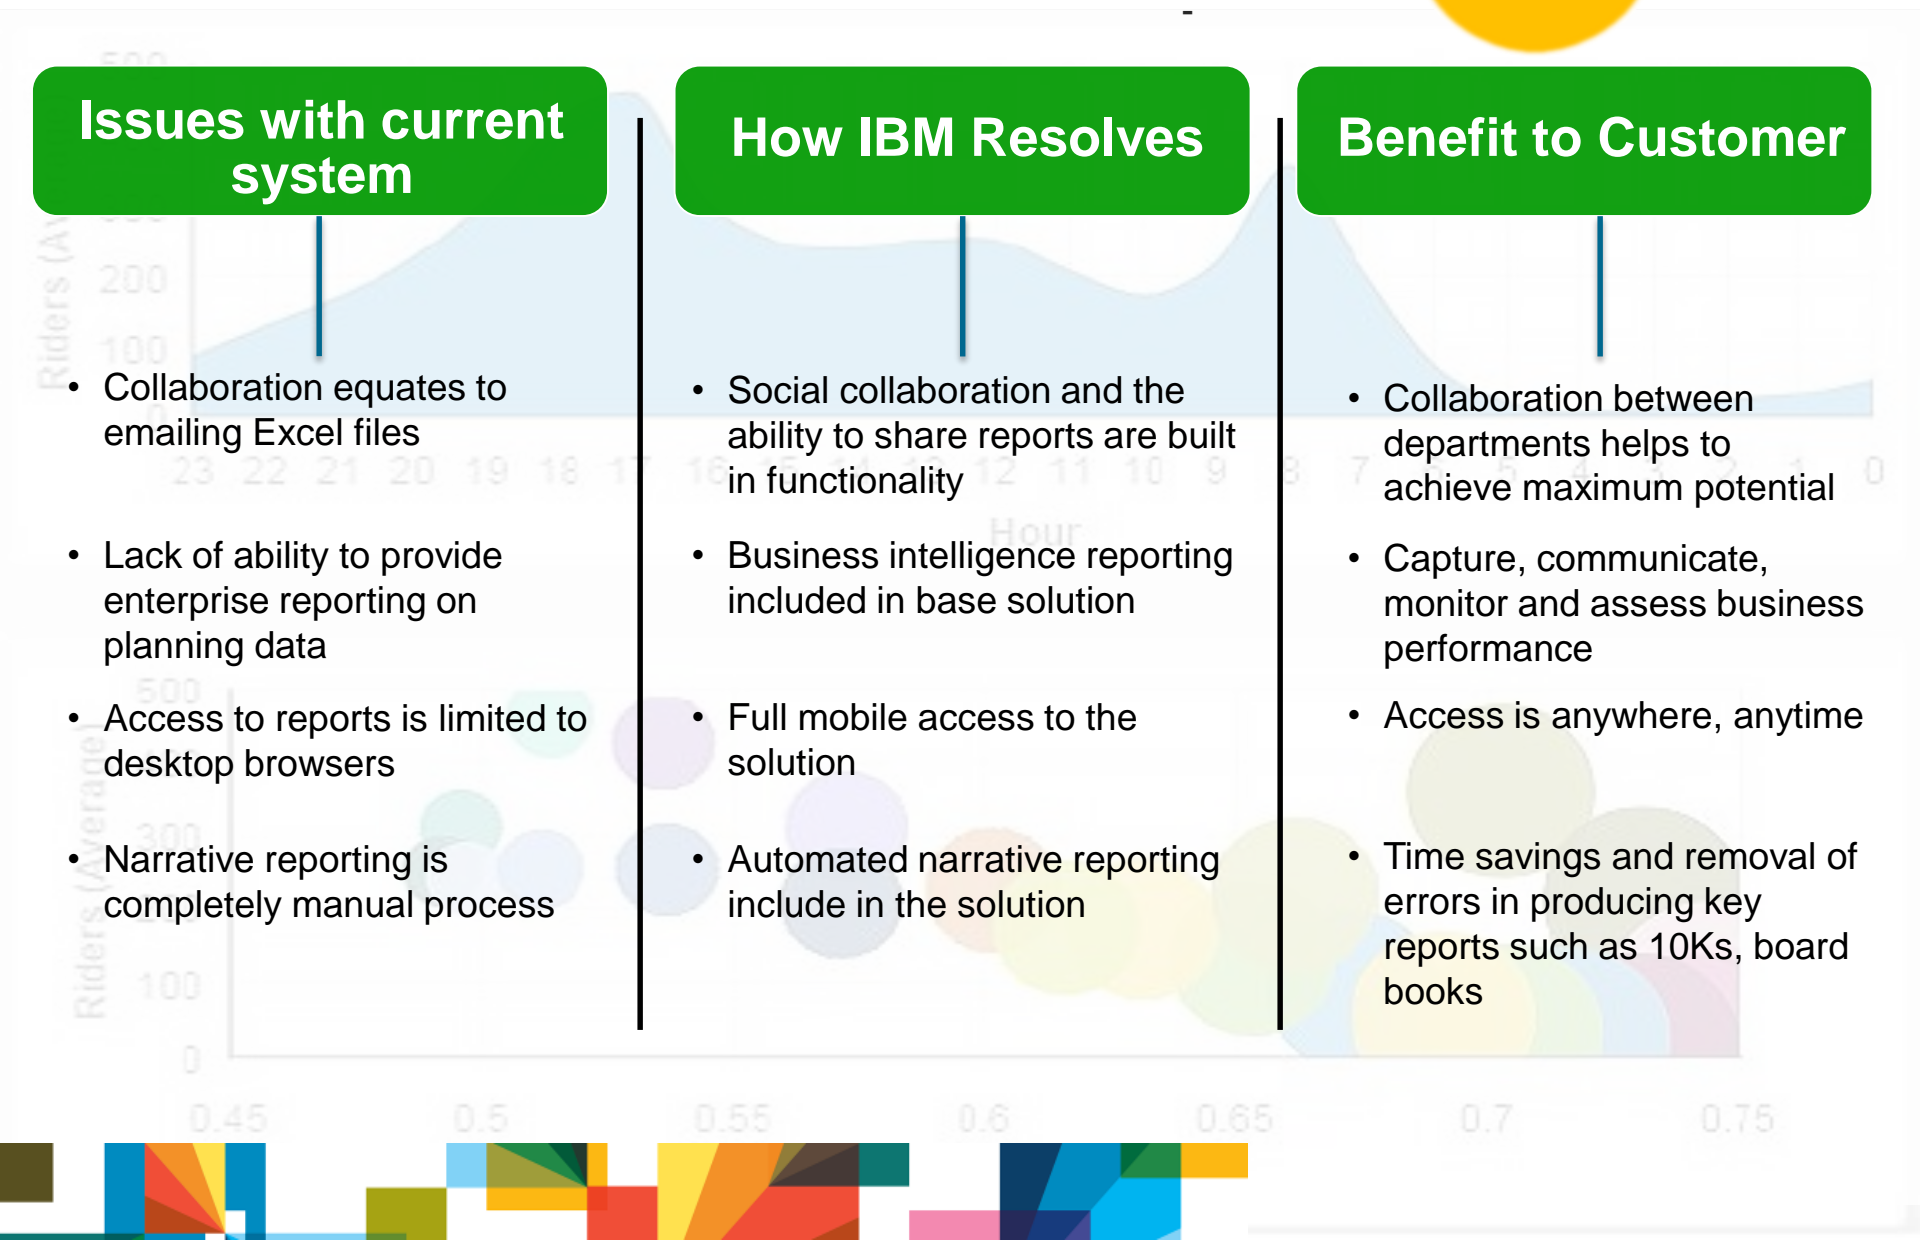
Issues with current system

- Collaboration equates to emailing Excel files
- Lack of ability to provide enterprise reporting on planning data
- Access to reports is limited to desktop browsers
- Narrative reporting is completely manual process

How IBM Resolves

- Social collaboration and the ability to share reports are built in functionality
- Business intelligence reporting included in base solution
- Full mobile access to the solution
- Automated narrative reporting include in the solution

Benefit to Customer

- Collaboration between departments helps to achieve maximum potential
- Capture, communicate, monitor and assess business performance
- Access is anywhere, anytime
- Time savings and removal of errors in producing key reports such as 10Ks, board books